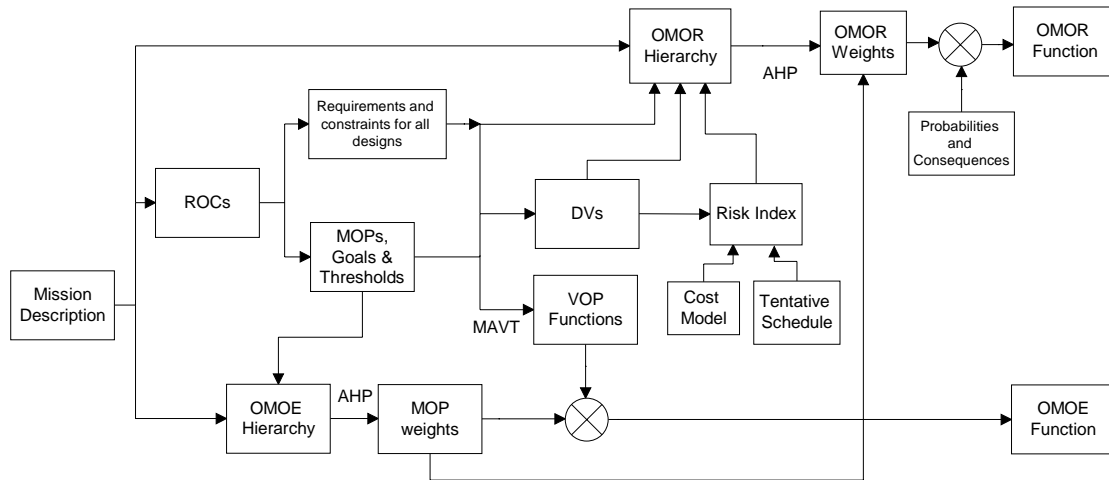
OMOR Hierarchy

AHP

OMOR Weights

OMOR Function

Requirements and constraints for all designs

Probabilities and Consequences

ROCs

DVs

Risk Index

MOPs, Goals & Thresholds

Mission Description

Cost Model

Tentative Schedule

VOP Functions

MAVT

OMOE Hierarchy

AHP

MOP weights

OMOE Function